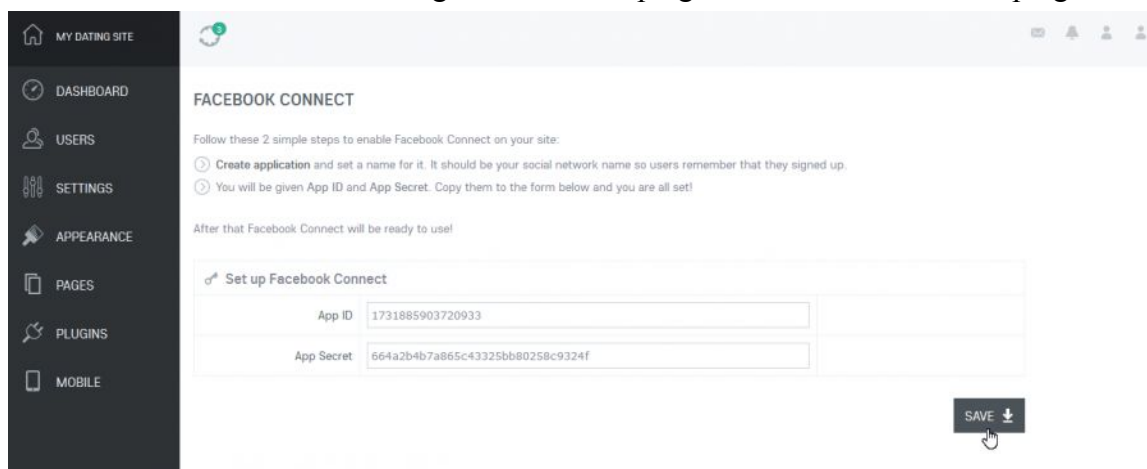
MY DATING SITE

DASHBOARD

USERS

SETTINGS

APPEARANCE

PAGES

PLUGINS

MOBILE

3

FACEBOOK CONNECT

Follow these 2 simple steps to enable Facebook Connect on your site:

Create application and set a name for it. It should be your social network name so users remember that they signed up.

You will be given App ID and App Secret. Copy them to the form below and you are all set!

After that Facebook Connect will be ready to use!

Set up Facebook Connect

| | |
|---|---|
| App ID | 1731885903720933 |
| App Secret | 664a2b4b7a865c43325bb80258c9324f |

SAVE